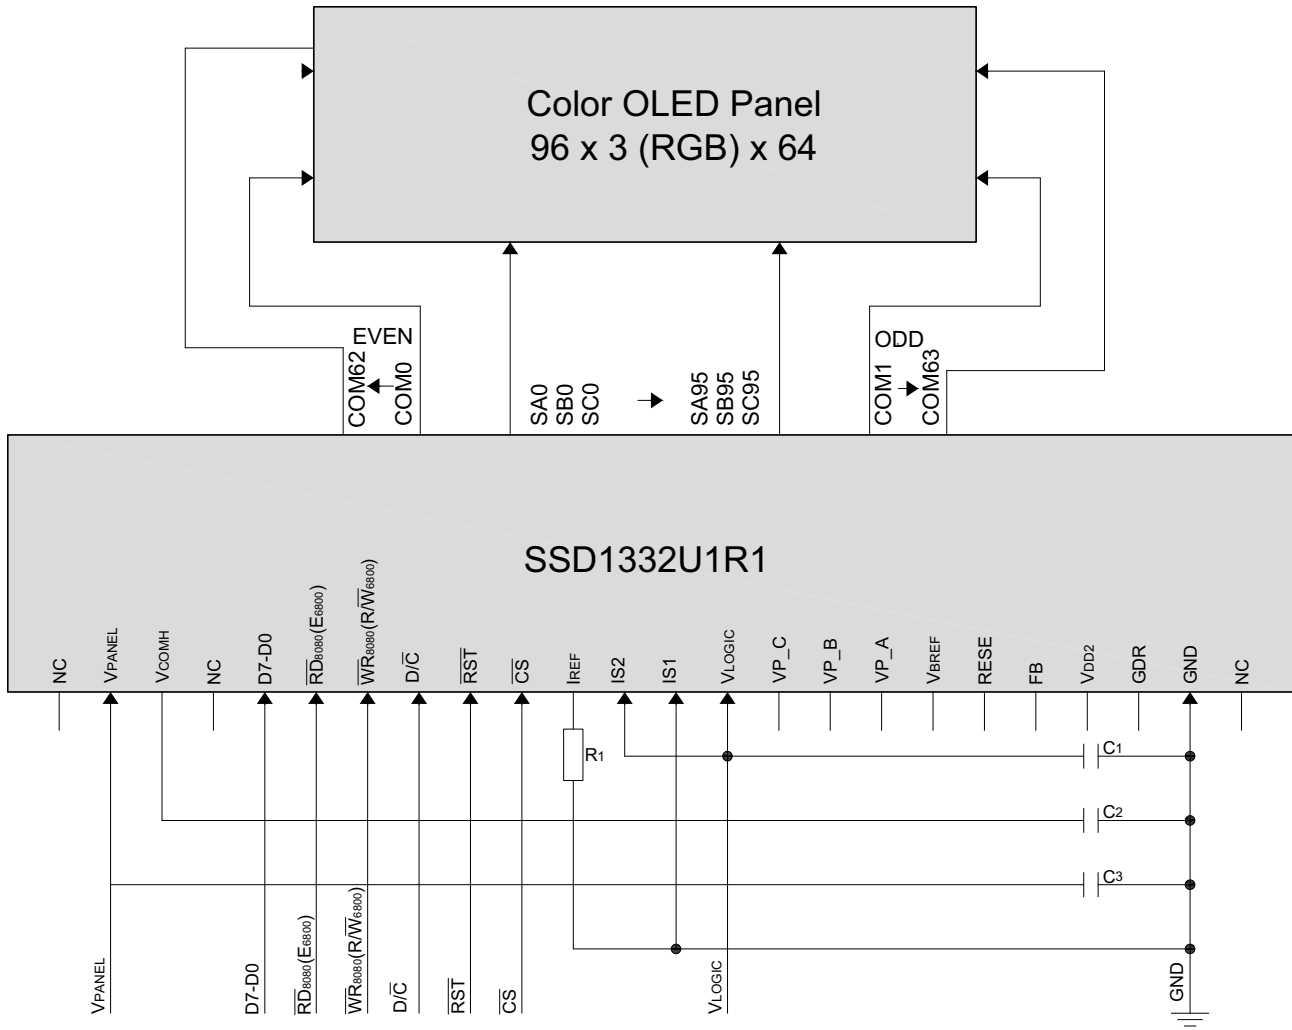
Color OLED Panel
96 x 3 (RGB) x 64

EVEN
COM62
COM0
SA0
SB0
SC0
SA95
SB95
SC95
ODD
COM1
COM63

SSD1332U1R1

NC
$V_{PANEL}$
$V_{COMH}$
NC
D7-D0
$\overline{RD}_{8080}(E_{6800})$
$\overline{WR}_{8080}(R/\overline{W}_{6800})$
$D/\overline{C}$
$\overline{RST}$
$\overline{CS}$
$I_{REF}$
IS2
IS1
$V_{LOGIC}$
VP_C
VP_B
VP_A
$V_{BREF}$
RESE
FB
$V_{DD2}$
GDR
GND
NC

$R_1$
$C_1$
$C_2$
$C_3$

$V_{PANEL}$
D7-D0
$\overline{RD}_{8080}(E_{6800})$
$\overline{WR}_{8080}(R/\overline{W}_{6800})$
$D/\overline{C}$
$\overline{RST}$
$\overline{CS}$
$V_{LOGIC}$
GND